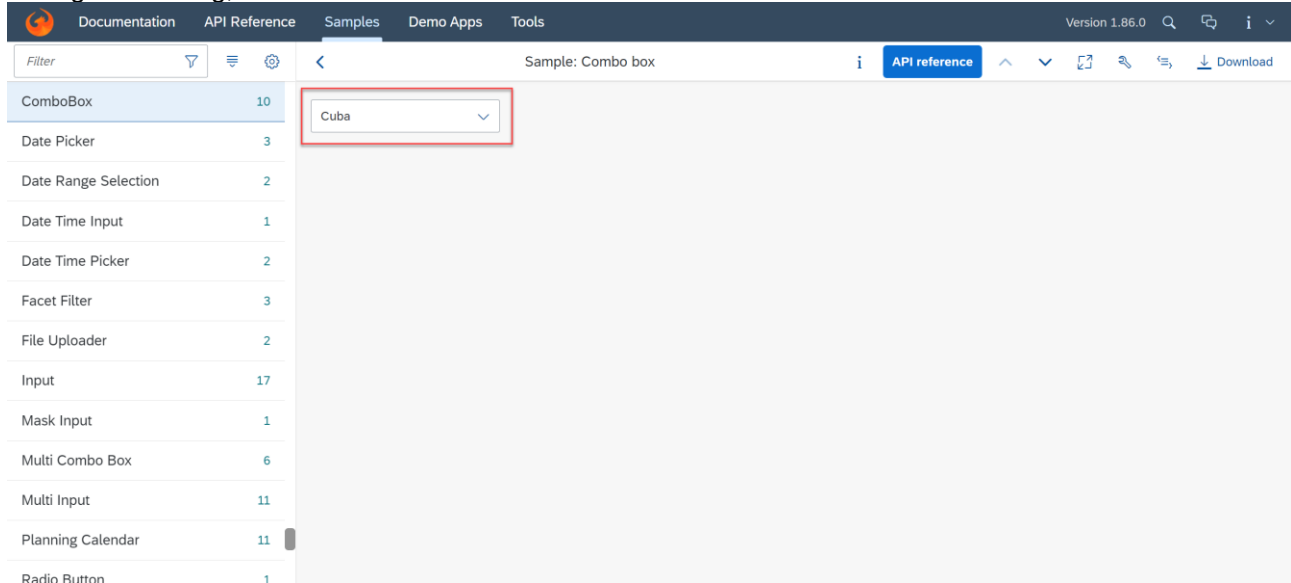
Documentation API Reference Samples Demo Apps Tools Version 1.86.0

Filter

Sample: Combo box

API reference

Download

ComboBox 10

Date Picker 3

Date Range Selection 2

Date Time Input 1

Date Time Picker 2

Facet Filter 3

File Uploader 2

Input 17

Mask Input 1

Multi Combo Box 6

Multi Input 11

Planning Calendar 11

Radio Button 1

Cuba